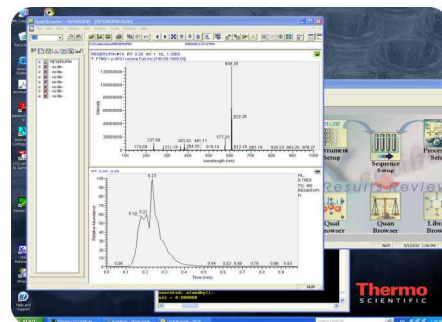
RESERPINE
RESERPIN#13 RT 0.28 AV 1 NL 1.28E9
T FTMS + p APCI corona Full ms [100.00-1000.00]
609.28
610.28
577.30
237.00
174.09
311.10
363.20
364.20
481.11
518.14
825.24
12000000
10000000
8000000
6000000
4000000
2000000
0
100
200
300
400
500
600
700
800
900
1000
m/z
RT: 0.00 - 2.00
0.23
0.13
0.21
0.27
0.36
0.08
0.54
0.63
0.66
0.78
0.88
0.93
NL
TIC
Time (min)
Relative Abundance
Sequence Setup
Qual Browser
Quan Browser
Results Review
Thermo SCIENTIFIC